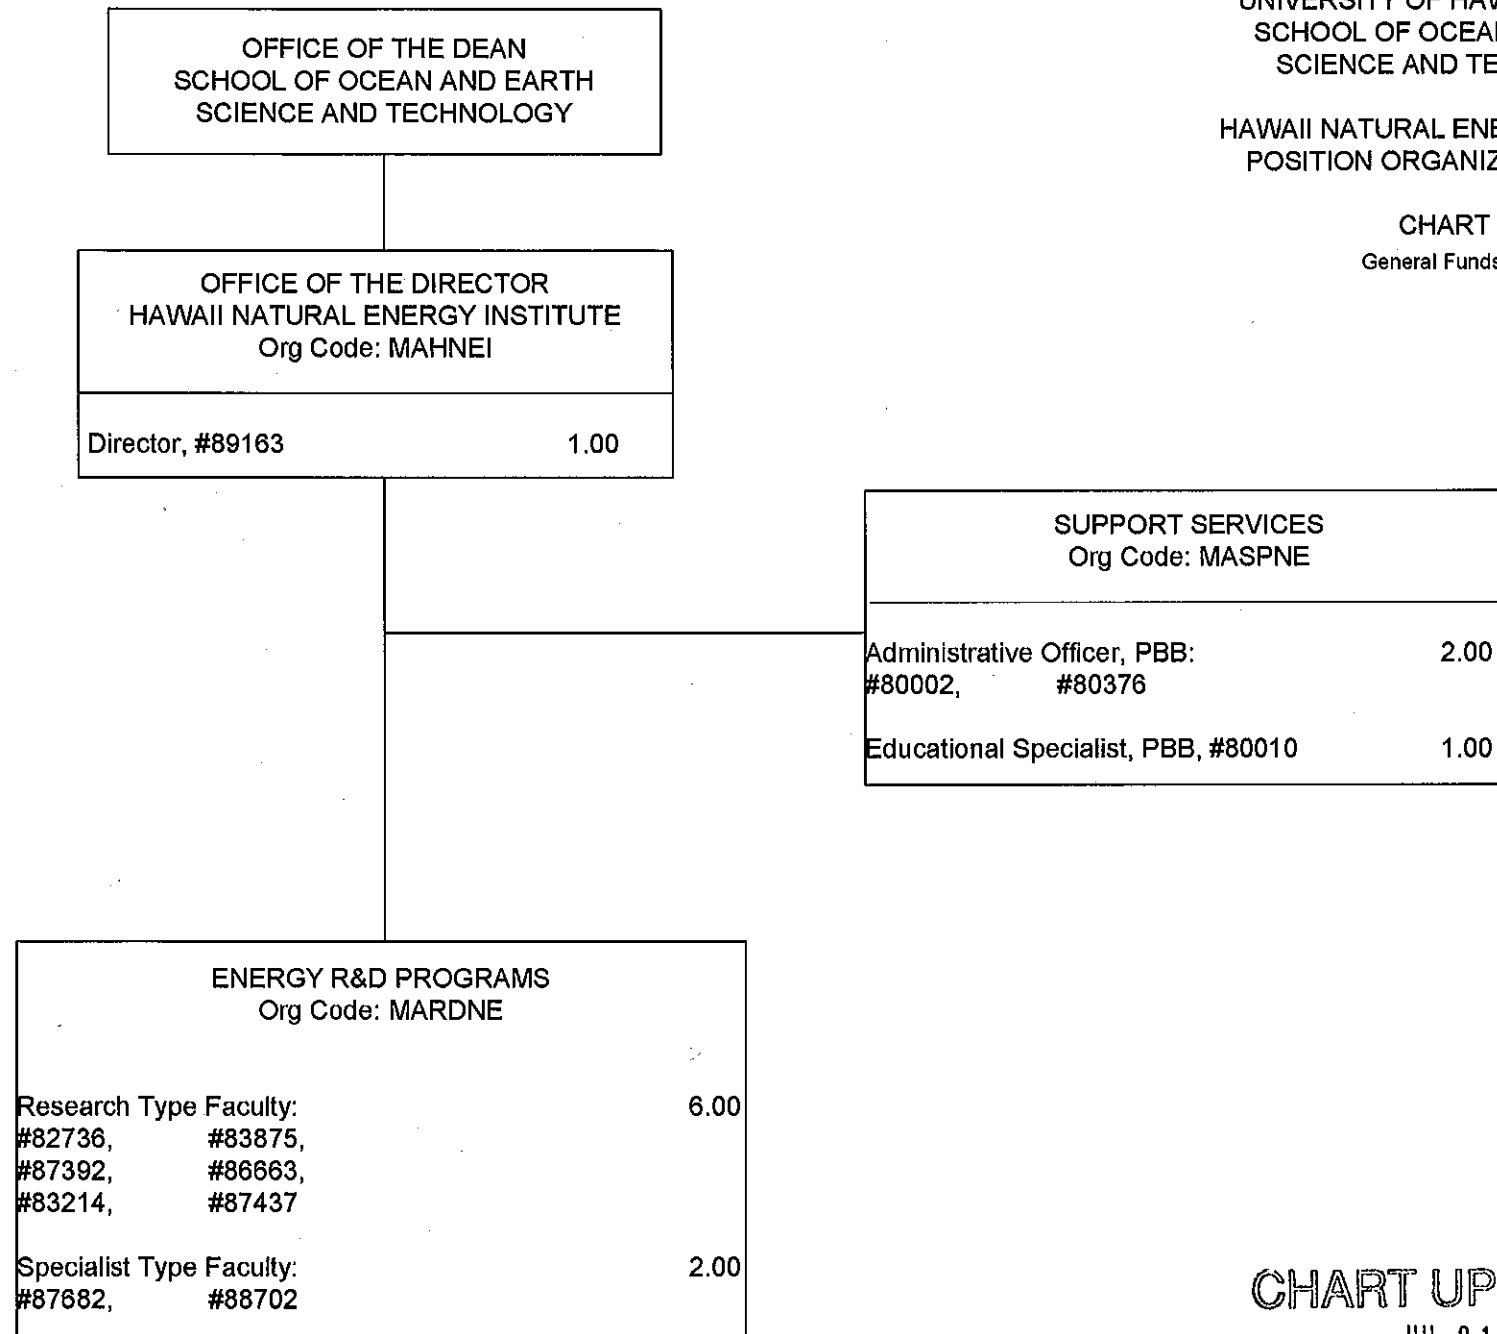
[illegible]
SCHOOL OF OCEA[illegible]
SCIENCE AND TE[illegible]

HAWAII NATURAL ENE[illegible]
POSITION ORGANIZ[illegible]

CHART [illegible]
General Fund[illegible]

OFFICE OF THE DEAN
SCHOOL OF OCEAN AND EARTH
SCIENCE AND TECHNOLOGY

OFFICE OF THE DIRECTOR
HAWAII NATURAL ENERGY INSTITUTE
Org Code: MAHNEI

Director, #89163 1.00

SUPPORT SERVICES
Org Code: MASPNE

Administrative Officer, PBB: 2.00
#80002, #80376

Educational Specialist, PBB, #80010 1.00

ENERGY R&D PROGRAMS
Org Code: MARDNE

Research Type Faculty: 6.00
#82736, #83875,
#87392, #86663,
#83214, #87437

Specialist Type Faculty: 2.00
#87682, #88702

CHART UP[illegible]
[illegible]